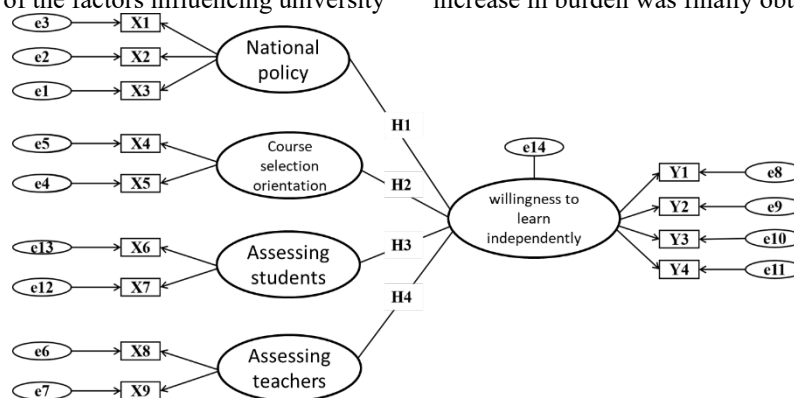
of the factors influencing university

increase in burden was finally obt

e3
X1
e2
X2
e1
X3
National policy

e5
X4
e4
X5
Course selection orientation

e13
X6
e12
X7
Assessing students

e6
X8
e7
X9
Assessing teachers

H1
H2
H3
H4

e14
willingness to learn independently

Y1
e8
Y2
e9
Y3
e10
Y4
e11